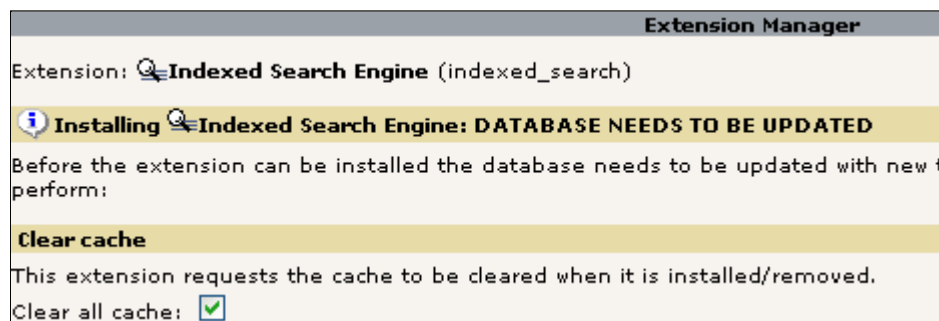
Extension Manager

Extension: Indexed Search Engine (indexed_search)

Installing Indexed Search Engine: DATABASE NEEDS TO BE UPDATED

Before the extension can be installed the database needs to be updated with new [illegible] perform:

Clear cache

This extension requests the cache to be cleared when it is installed/removed.

Clear all cache: